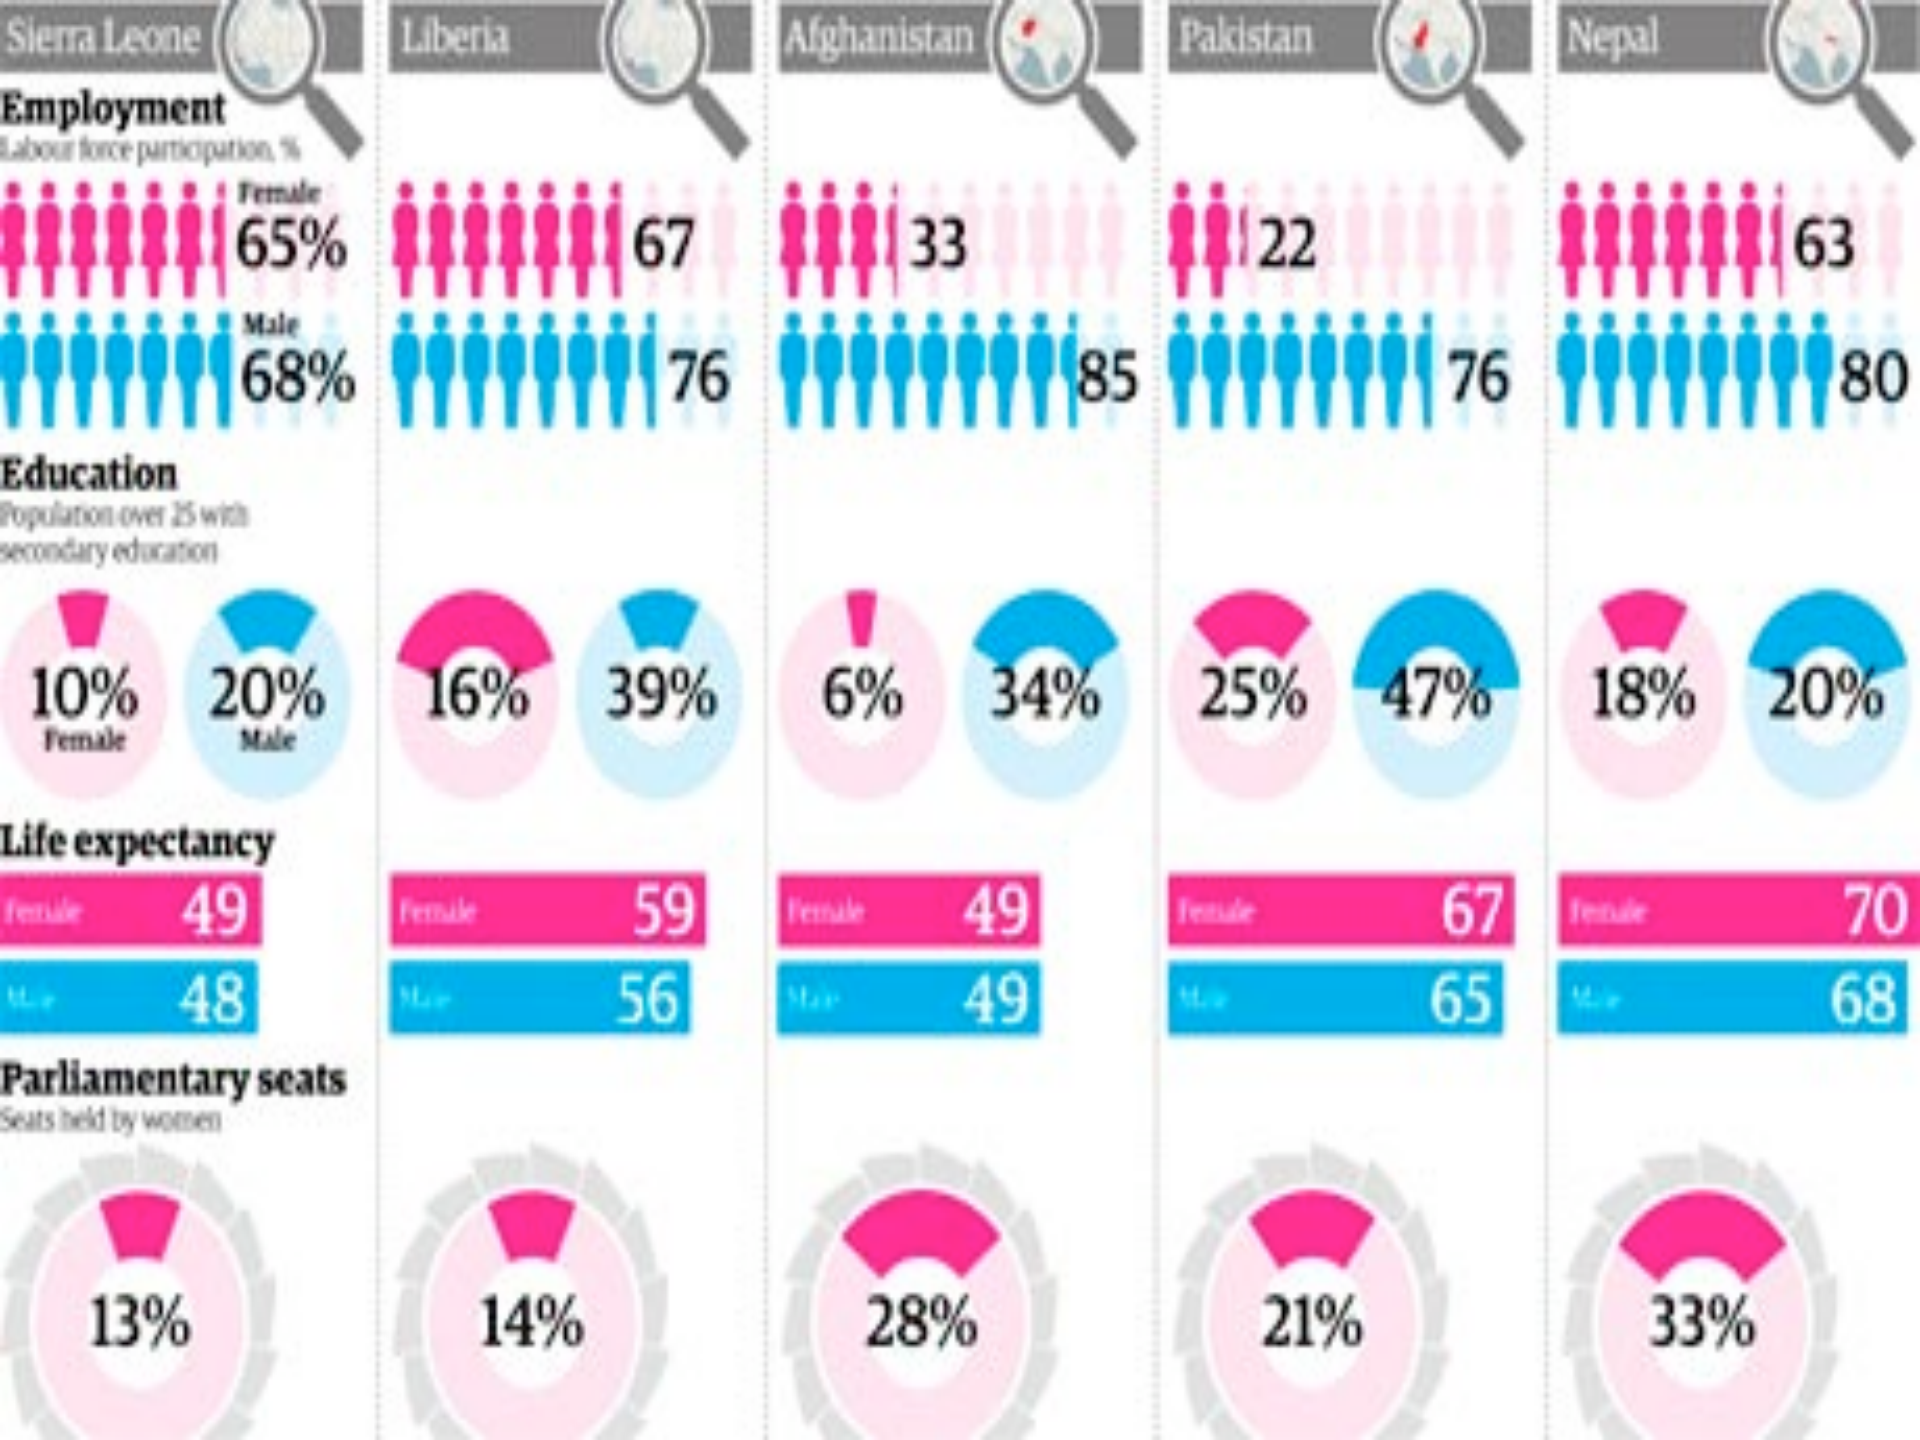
Sierra Leone

Employment
Labour force participation, %

Female 65%

Male 68%

Education
Population over 25 with secondary education

10% Female

20% Male

Life expectancy

Female 49

Male 48

Parliamentary seats
Seats held by women

13%

Liberia

67

76

16%

39%

Female 59

Male 56

14%

Afghanistan

33

85

6%

34%

Female 49

Male 49

28%

Pakistan

22

76

25%

47%

Female 67

Male 65

21%

Nepal

63

80

18%

20%

Female 70

Male 68

33%